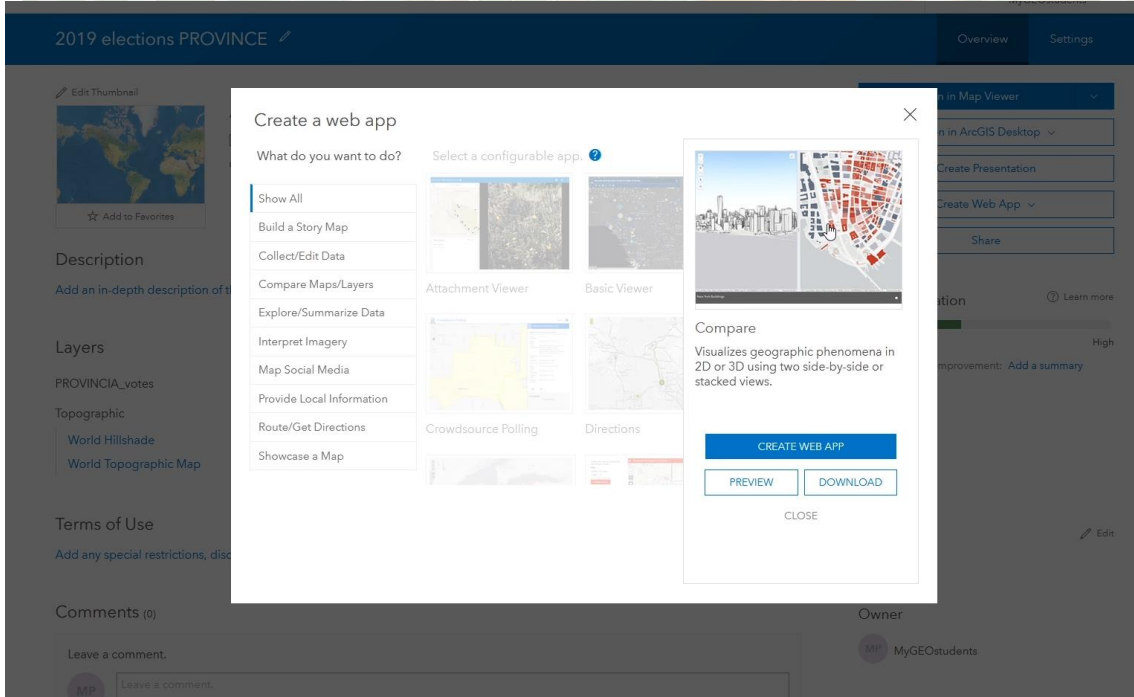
MyGEOstudents

2019 elections PROVINCE

Overview Settings

Edit Thumbnail

Add to Favorites

Description

Add an in-depth description of th

Layers

PROVINCIA_votes

Topographic

World Hillshade

World Topographic Map

Terms of Use

Add any special restrictions, disc

Comments (0)

Leave a comment.

MP Leave a comment.

n in Map Viewer

n in ArcGIS Desktop

Create Presentation

Create Web App

Share

ation

Learn more

High

mprovement: Add a summary

Edit

Owner

MP MyGEOstudents

Create a web app

What do you want to do?

Show All

Build a Story Map

Collect/Edit Data

Compare Maps/Layers

Explore/Summarize Data

Interpret Imagery

Map Social Media

Provide Local Information

Route/Get Directions

Showcase a Map

Select a configurable app.

Attachment Viewer

Basic Viewer

Crowdsource Polling

Directions

Compare

Visualizes geographic phenomena in 2D or 3D using two side-by-side or stacked views.

CREATE WEB APP

PREVIEW

DOWNLOAD

CLOSE